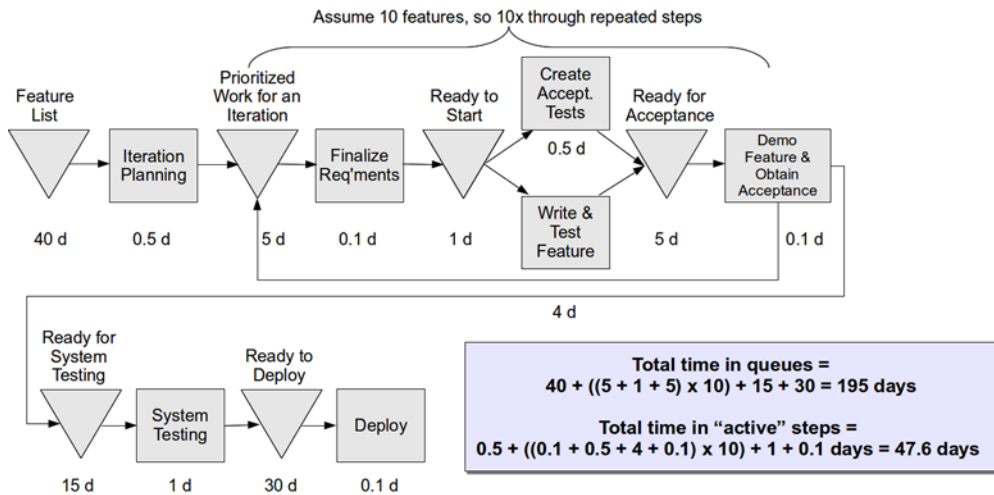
Assume 10 features, so 10x through repeated steps

Feature List

Iteration Planning

Prioritized Work for an Iteration

Finalize Req'ments

Ready to Start

Create Accept. Tests

0.5 d

Write & Test Feature

Ready for Acceptance

Demo Feature & Obtain Acceptance

40 d

0.5 d

5 d

0.1 d

1 d

5 d

0.1 d

4 d

Ready for System Testing

System Testing

Ready to Deploy

Deploy

15 d

1 d

30 d

0.1 d

Total time in queues = 
40 + ((5 + 1 + 5) x 10) + 15 + 30 = 195 days

Total time in "active" steps = 
0.5 + ((0.1 + 0.5 + 4 + 0.1) x 10) + 1 + 0.1 days = 47.6 days